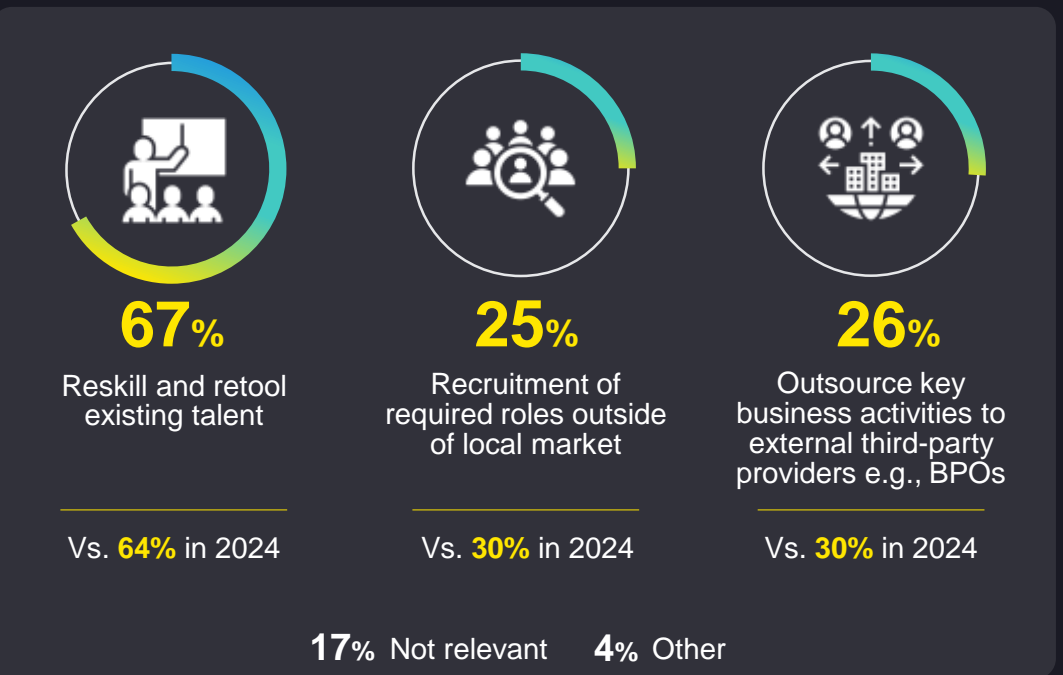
67%
Reskill and retool existing talent

Vs. 64% in 2024

25%
Recruitment of required roles outside of local market

Vs. 30% in 2024

26%
Outsource key business activities to external third-party providers e.g., BPOs

Vs. 30% in 2024

17% Not relevant 4% Other